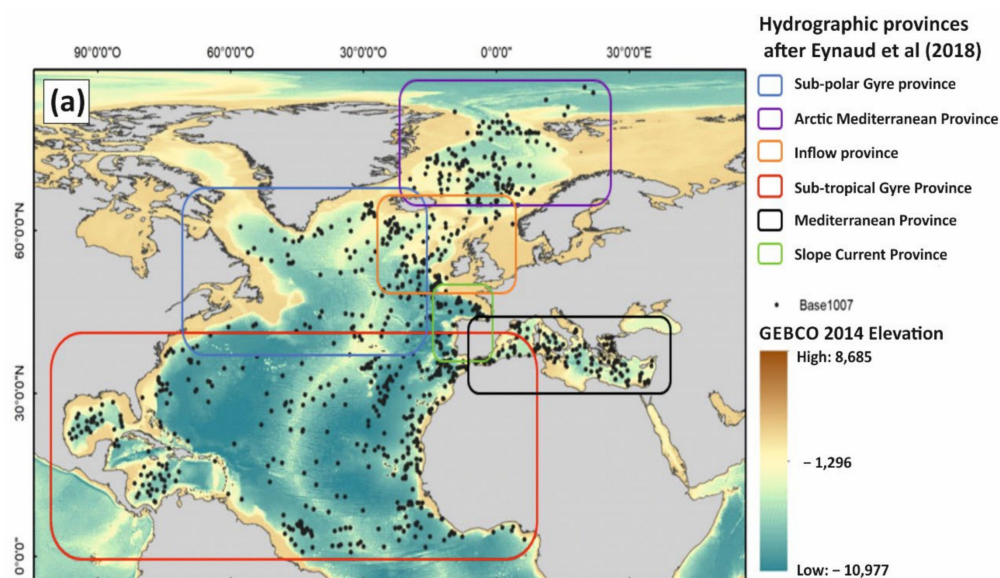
90°0'0"O 60°0'0"O 30°0'0"O 0°0'0" 30°0'0"E

(a)

60°0'0"N

30°0'0"N

0°0'0"

Hydrographic provinces after Eynaud et al (2018)

Sub-polar Gyre province

Arctic Mediterranean Province

Inflow province

Sub-tropical Gyre Province

Mediterranean Province

Slope Current Province

Base1007

GEBCO 2014 Elevation

High: 8,685

– 1,296

Low: – 10,977